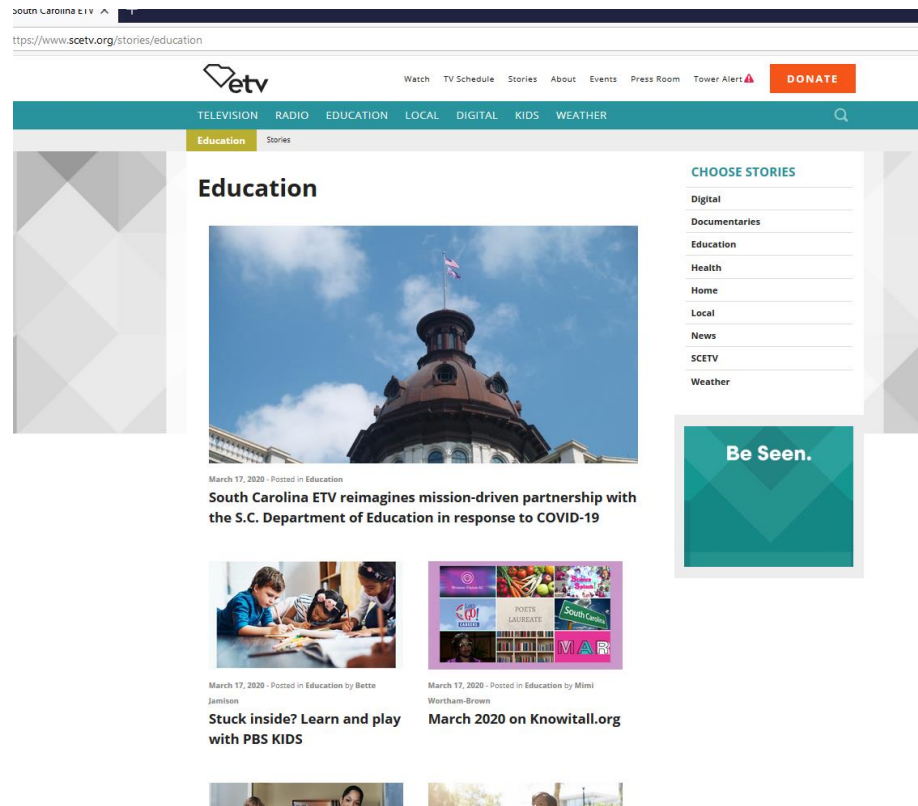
South Carolina ETV ×

ttps://www.scetv.org/stories/education

etv

Watch TV Schedule Stories About Events Press Room Tower Alert

DONATE

TELEVISION RADIO EDUCATION LOCAL DIGITAL KIDS WEATHER

Education Stories

Education

CHOOSE STORIES

Digital

Documentaries

Education

Health

Home

Local

News

SCETV

Weather

Be Seen.

March 17, 2020 - Posted in Education

South Carolina ETV reimagines mission-driven partnership with the S.C. Department of Education in response to COVID-19

POETS LAUREATE

South Carolina

MAR

March 17, 2020 - Posted in Education by Bette Jamison

Stuck inside? Learn and play with PBS KIDS

March 17, 2020 - Posted in Education by Mimi Wortham-Brown

March 2020 on Knowitall.org